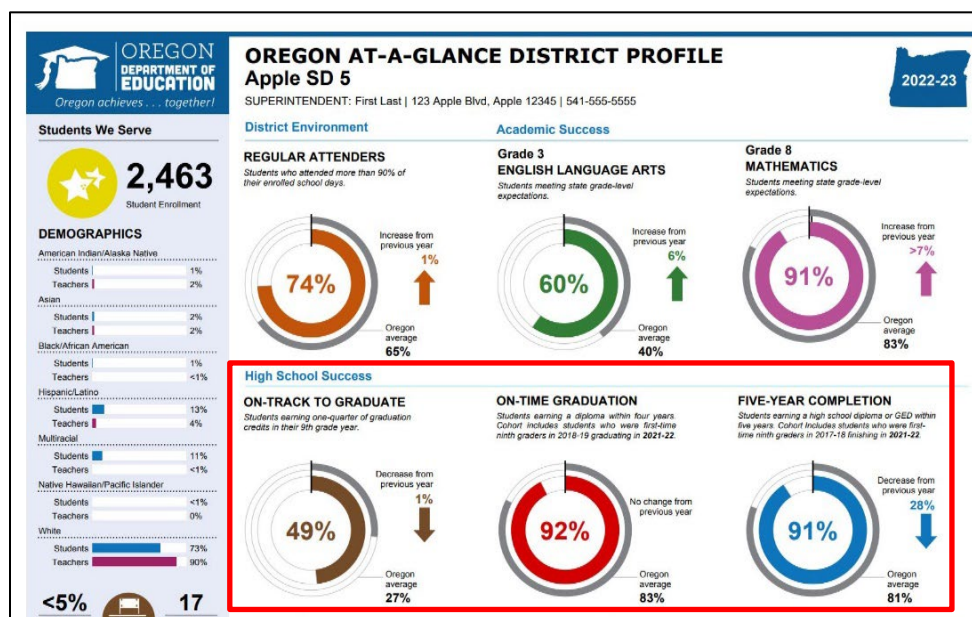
OREGON DEPARTMENT OF EDUCATION
Oregon achieves . . . together!

OREGON AT-A-GLANCE DISTRICT PROFILE
Apple SD 5
SUPERINTENDENT: First Last | 123 Apple Blvd, Apple 12345 | 541-555-5555

2022-23

Students We Serve

2,463
Student Enrollment

DEMOGRAPHICS

American Indian/Alaska Native
Students 1%
Teachers 2%

Asian
Students 2%
Teachers 2%

Black/African American
Students 1%
Teachers <1%

Hispanic/Latino
Students 13%
Teachers 4%

Multiracial
Students 11%
Teachers <1%

Native Hawaiian/Pacific Islander
Students <1%
Teachers 0%

White
Students 73%
Teachers 90%

<5%
17

District Environment

REGULAR ATTENDERS
Students who attended more than 90% of their enrolled school days.
74%
Increase from previous year
1%
Oregon average
65%

Academic Success

Grade 3
ENGLISH LANGUAGE ARTS
Students meeting state grade-level expectations.
60%
Increase from previous year
6%
Oregon average
40%

Grade 8
MATHEMATICS
Students meeting state grade-level expectations.
91%
Increase from previous year
>7%
Oregon average
83%

High School Success

ON-TRACK TO GRADUATE
Students earning one-quarter of graduation credits in their 9th grade year.
49%
Decrease from previous year
1%
Oregon average
27%

ON-TIME GRADUATION
Students earning a diploma within four years. Cohort includes students who were first-time ninth graders in 2018-19 graduating in 2021-22.
92%
No change from previous year
Oregon average
83%

FIVE-YEAR COMPLETION
Students earning a high school diploma or GED within five years. Cohort includes students who were first-time ninth graders in 2017-18 finishing in 2021-22.
91%
Decrease from previous year
28%
Oregon average
81%